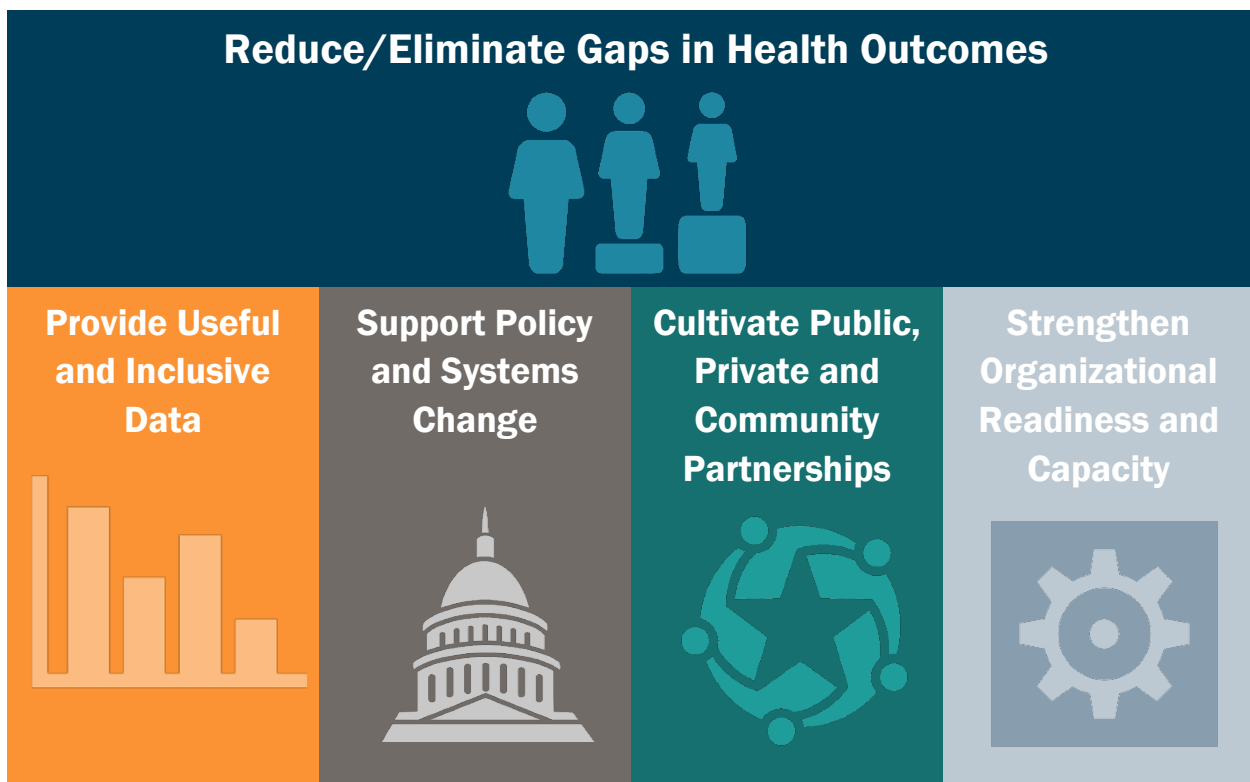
Reduce/Eliminate Gaps in Health Outcomes

Provide Useful and Inclusive Data

Support Policy and Systems Change

Cultivate Public, Private and Community Partnerships

Strengthen Organizational Readiness and Capacity